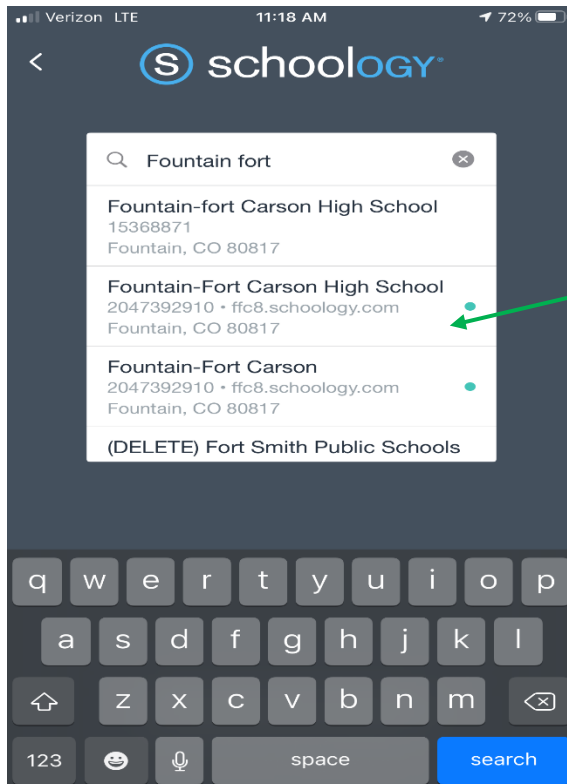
Verizon LTE 11:18 AM 72%

S schoology

Fountain fort

Fountain-fort Carson High School
15368871
Fountain, CO 80817

Fountain-Fort Carson High School
2047392910 • ffc8.schoology.com
Fountain, CO 80817

Fountain-Fort Carson
2047392910 • ffc8.schoology.com
Fountain, CO 80817

(DELETE) Fort Smith Public Schools

q w e r t y u i o p
a s d f g h j k l
z x c v b n m
123 space search